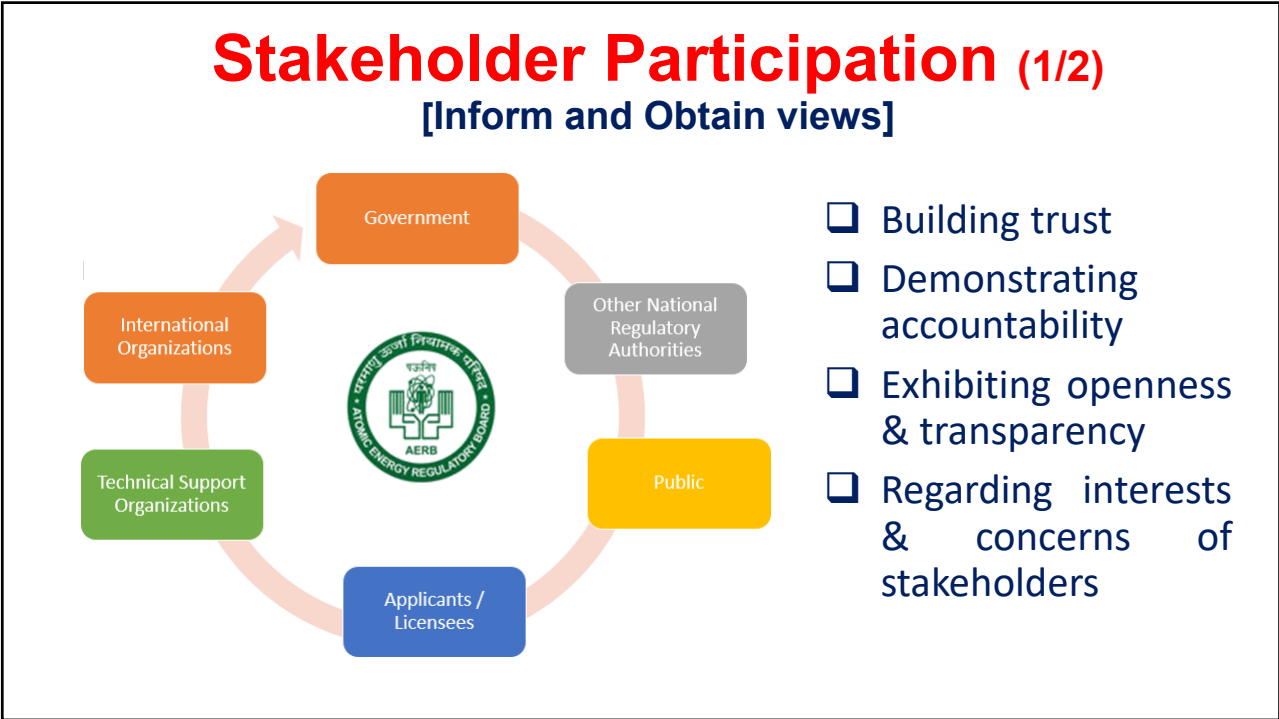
Stakeholder Participation (1/2)
[Inform and Obtain views]

Government

Other National Regulatory Authorities

Public

Applicants / Licensees

Technical Support Organizations

International Organizations

परमाणु ऊर्जा नियामक परिषद
AERB
ATOMIC ENERGY REGULATORY BOARD

❑ Building trust
❑ Demonstrating accountability
❑ Exhibiting openness & transparency
❑ Regarding interests & concerns of stakeholders